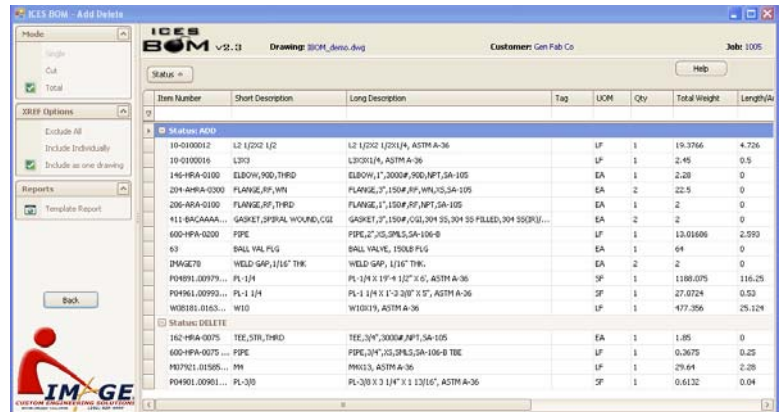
ICES BOM - Add Delete

Mode
Single
Cut
Total

XREF Options
Exclude All
Include Individually
Include as one drawing

Reports
Template Report

Back

ICES BOM v2.3 Drawing: BOM_demo.dwg Customer: Gen Fab Co Job: 1005

Status

Help

| Item Number | Short Description | Long Description | Tag | UOM | Qty | Total Weight | Length/A |
|---|---|---|---|---|---|---|---|
| Status: ADD | | | | | | | |
| 10-0100012 | L2 1/2X2 1/2 | L2 1/2X2 1/2X1/4, ASTM A-36 | | LF | 1 | 19.3766 | 4.726 |
| 10-0100016 | L3X3 | L3X3X1/4, ASTM A-36 | | LF | 1 | 2.45 | 0.5 |
| 146-HRA-0100 | ELBOW,90D,THRD | ELBOW,1",3000#,90D,NPT,SA-105 | | EA | 1 | 2.28 | 0 |
| 204-AHRA-0300 | FLANGE,RF,WN | FLANGE,3",150#,RF,WN,XS,SA-105 | | EA | 2 | 22.5 | 0 |
| 206-RA-0100 | FLANGE,RF,THRD | FLANGE,1",150#,RF,NPT,SA-105 | | EA | 1 | 2 | 0 |
| 411-BACAAAA... | GASKET,SPIRAL WOUND,CGI | GASKET,3",150#,CGI,304 SS,304 SS FILLED,304 SS(R)/... | | EA | 2 | 2 | 0 |
| 600-HPA-0200 | PIPE | PIPE,2",XS,SMLS,SA-106-B | | LF | 1 | 13.01606 | 2.593 |
| 63 | BALL VAL FLG | BALL VALVE, 150LB FLG | | EA | 1 | 64 | 0 |
| IMAGE78 | WELD GAP, 1/16" THK | WELD GAP, 1/16" THK. | | EA | 2 | 2 | 0 |
| P04891.00979... | PL-1/4 | PL-1/4 X 19'-4 1/2" X 6', ASTM A-36 | | SF | 1 | 1188.075 | 116.25 |
| P04961.00993... | PL-1 1/4 | PL-1 1/4 X 1'-3 2/8" X 5", ASTM A-36 | | SF | 1 | 27.0724 | 0.53 |
| W08181.0163... | W10 | W10X19, ASTM A-36 | | LF | 1 | 477.356 | 25.124 |
| Status: DELETE | | | | | | | |
| 162-HRA-0075 | TEE,STR,THRD | TEE,3/4",3000#,NPT,SA-105 | | EA | 1 | 1.85 | 0 |
| 600-HPA-0075 ... | PIPE | PIPE,3/4",XS,SMLS,SA-106-B TBE | | LF | 1 | 0.3675 | 0.25 |
| M07921.01585... | M4 | M4X13, ASTM A-36 | | LF | 1 | 29.64 | 2.28 |
| P04901.00981... | PL-3/8 | PL-3/8 X 3 1/4" X 1 13/16", ASTM A-36 | | SF | 1 | 0.6132 | 0.04 |

IMAGE
CUSTOM ENGINEERING SOLUTIONS